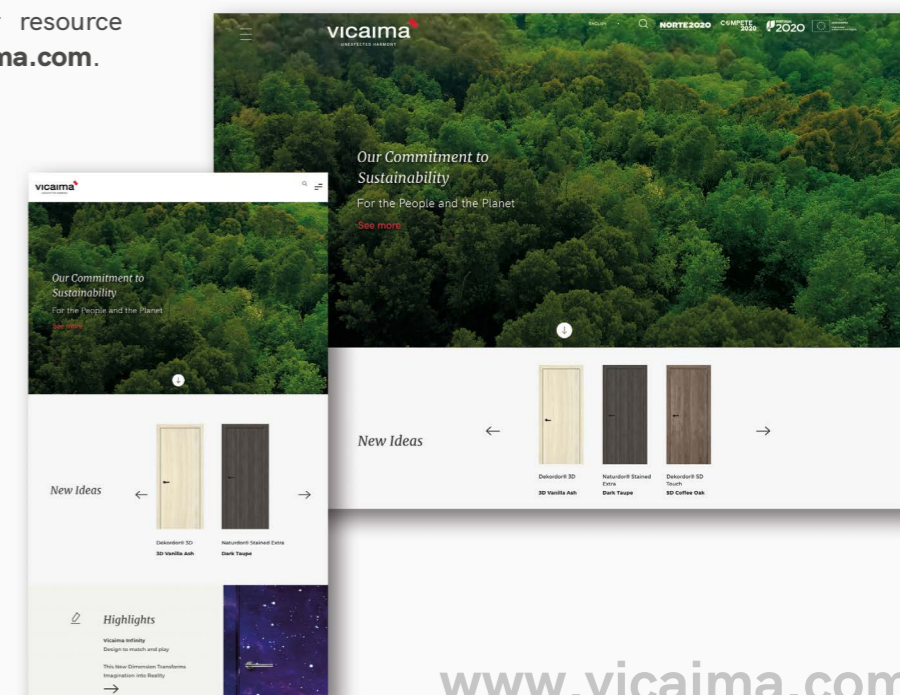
r resource
ma.com.

vicaima
UNEXPECTED HARMONY

ENGLISH

NORTE2020 COMPETE 2020 2020

Our Commitment to Sustainability
For the People and the Planet
See more

New Ideas

Dekordor® 3D
3D Vanilla Ash

Naturdor® Stained Extra
Dark Taupe

Dekordor® 3D Touch
3D Coffee Oak

vicaima

Our Commitment to Sustainability
For the People and the Planet
See more

New Ideas

Dekordor® 3D
3D Vanilla Ash

Naturdor® Stained Extra
Dark Taupe

Highlights
Vicaima Infinity
Design to match and play
This New Dimension Transforms Imagination into Reality

www.vicaima.com